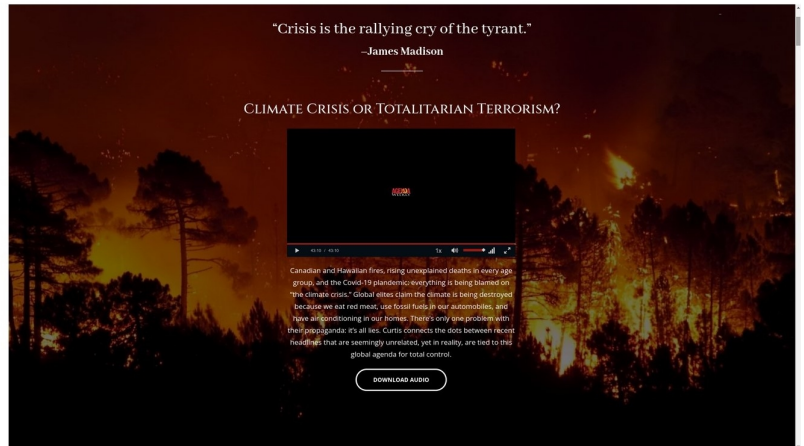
“Crisis is the rallying cry of the tyrant.”

–James Madison

Climate Crisis or Totalitarian Terrorism?

00:00 / 00:00 1x

Canadian and Hawaiian fires, rising unexplained deaths in every age group, and the Covid-19 plandemic: everything is being blamed on "the climate crisis." Global elites claim the climate is being destroyed because we eat red meat, use fossil fuels in our automobiles, and have air conditioning in our homes. There's only one problem with their propaganda: it's all lies. Curtis connects the dots between recent headlines that are seemingly unrelated, yet in reality, are tied to this global agenda for total control.

DOWNLOAD AUDIO